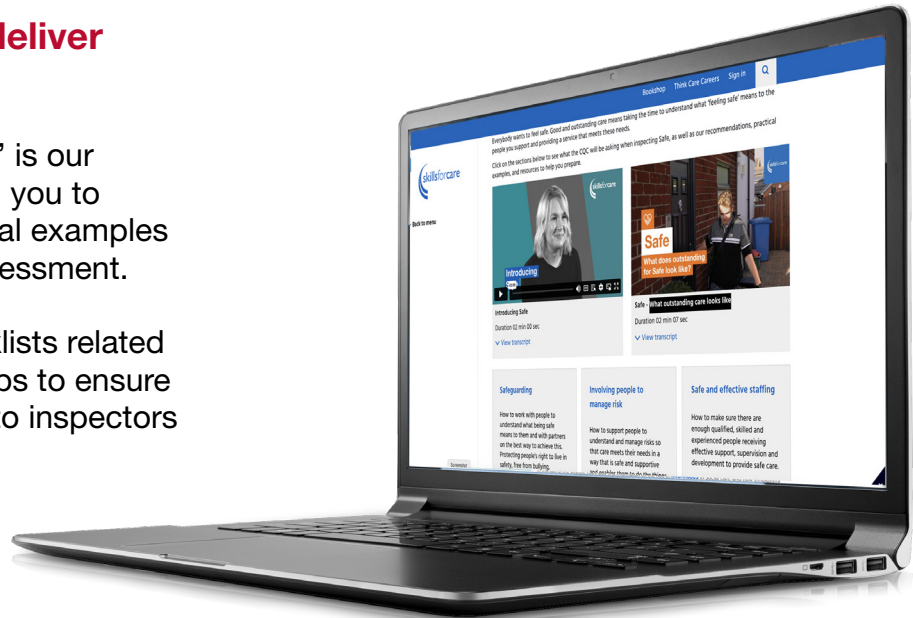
deliver

' is our
you to
al examples
essment.

lists related
os to ensure
o inspectors

Bookshop Think Care Careers Sign in

Everybody wants to feel safe. Good and outstanding care means taking the time to understand what 'feeling safe' means to the people you support and providing a service that meets these needs.

Click on the sections below to see what the CQC will be asking when inspecting Safe, as well as our recommendations, practical examples, and resources to help you prepare.

skillsforcare

Back to menu

skillsforcare

Introducing
Safe

Introducing Safe

Duration 02 min 00 sec

View transcript

skillsforcare

Safe
What does outstanding for Safe look like?

Safe - What outstanding care looks like

Duration 02 min 07 sec

View transcript

Safeguarding

How to work with people to understand what being safe means to them and with partners on the best way to achieve this. Protecting people's right to live in safety, free from bullying,

Involving people to manage risk

How to support people to understand and manage risks so that care meets their needs in a way that is safe and supportive and enables them to do the things

Safe and effective staffing

How to make sure there are enough qualified, skilled and experienced people receiving effective support, supervision and development to provide safe care.

Screenshot